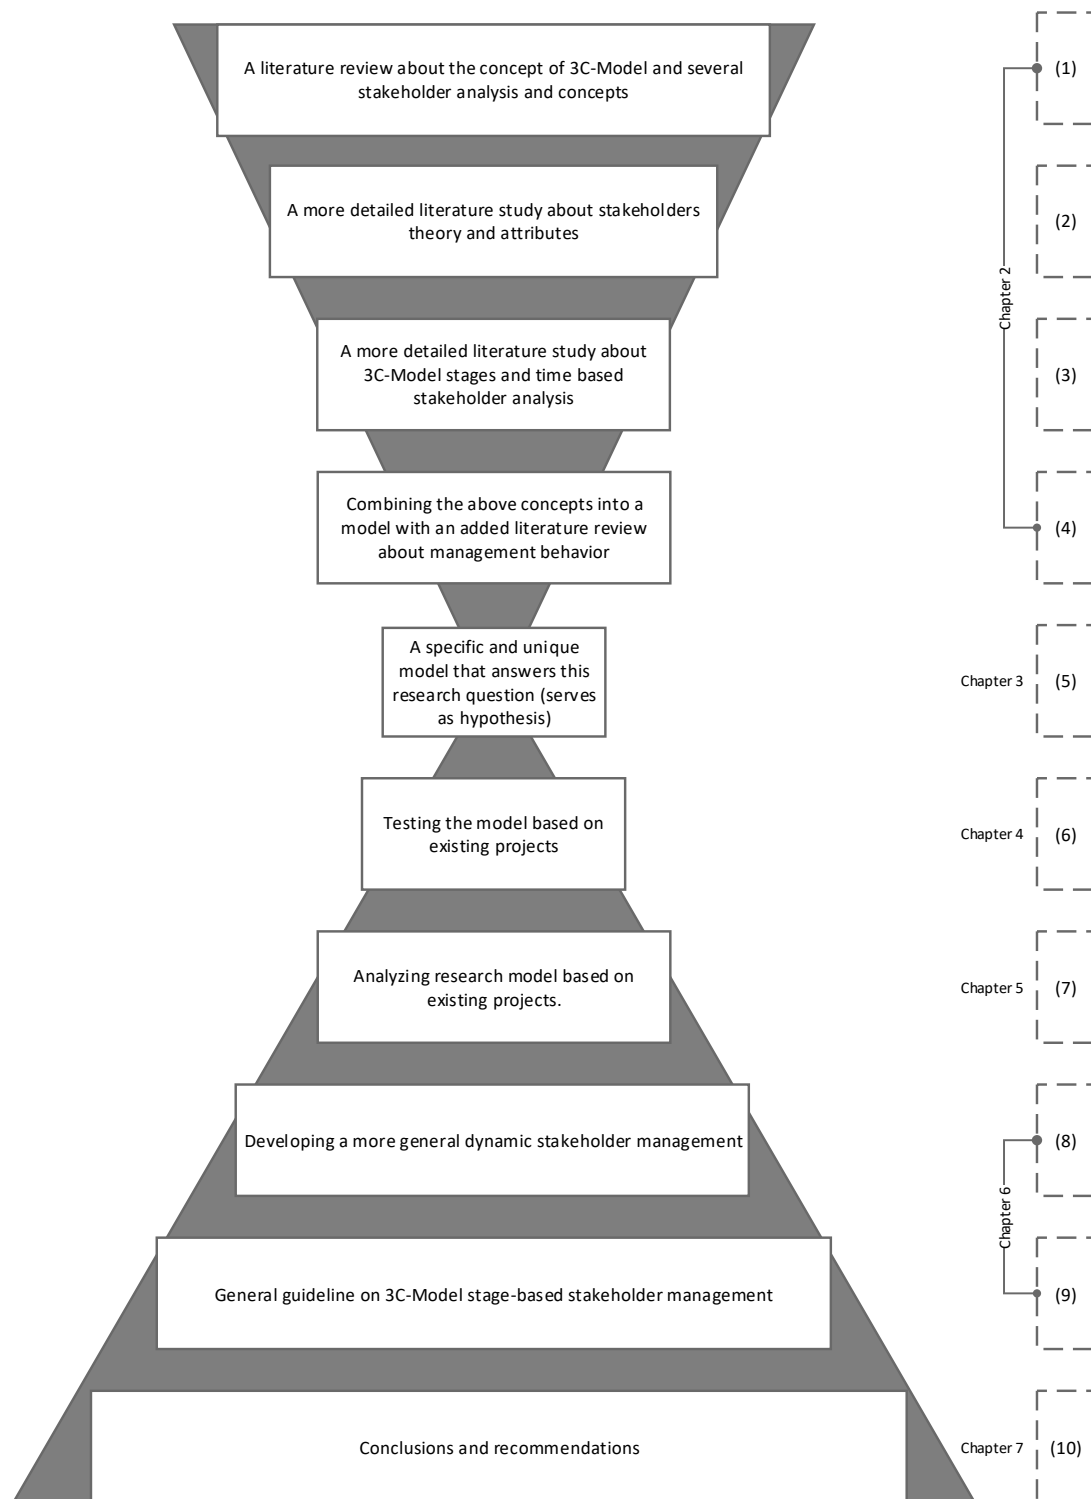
A literature review about the concept of 3C-Model and several stakeholder analysis and concepts

(1)

A more detailed literature study about stakeholders theory and attributes

(2)

Chapter 2

A more detailed literature study about 3C-Model stages and time based stakeholder analysis

(3)

Combining the above concepts into a model with an added literature review about management behavior

(4)

A specific and unique model that answers this research question (serves as hypothesis)

Chapter 3 (5)

Testing the model based on existing projects

Chapter 4 (6)

Analyzing research model based on existing projects.

Chapter 5 (7)

Developing a more general dynamic stakeholder management

(8)

Chapter 6

General guideline on 3C-Model stage-based stakeholder management

(9)

Conclusions and recommendations

Chapter 7 (10)